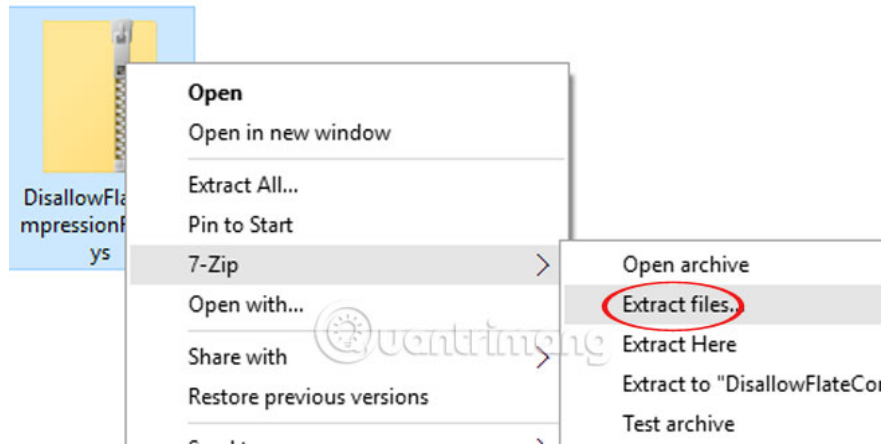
DisallowFla mpression ys

Open
Open in new window
Extract All...
Pin to Start
7-Zip
Open with...
Share with
Restore previous versions

Open archive
Extract files...
Extract Here
Extract to "DisallowFlateCo
Test archive

Quantrimang